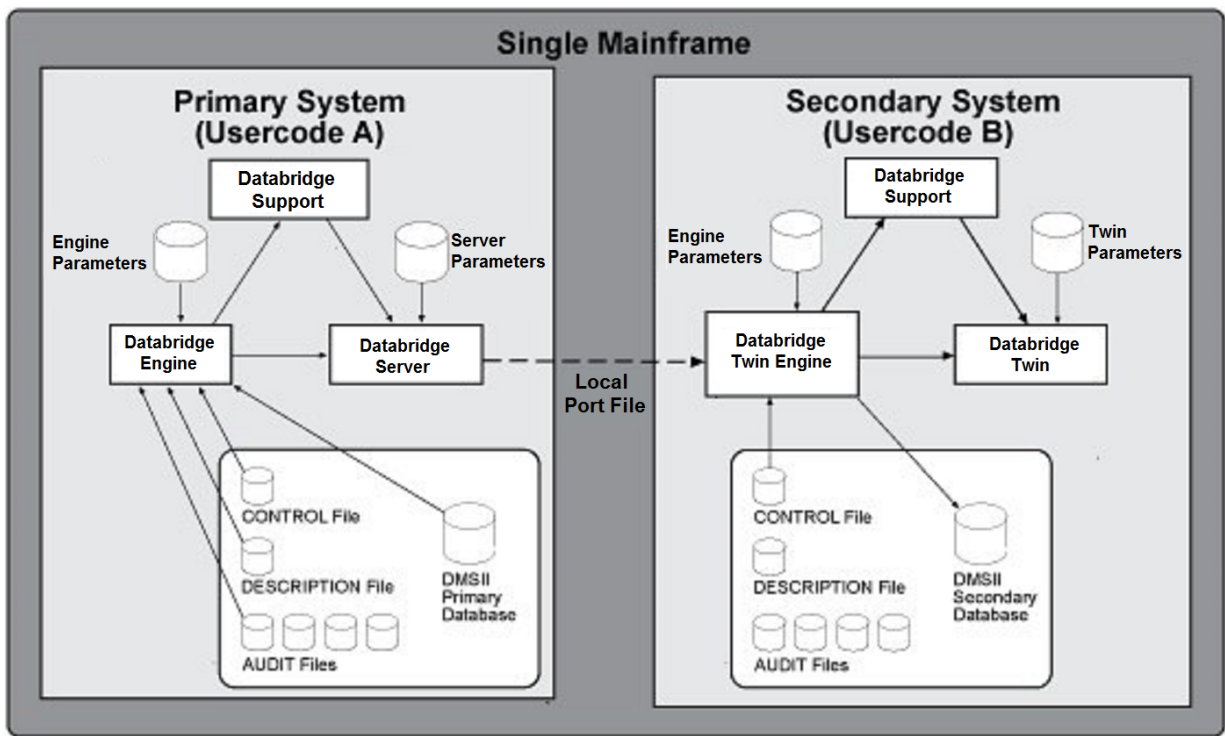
Single Mainframe

Primary System
(Usercode A)

Databridge Support

Engine Parameters

Server Parameters

Databridge Engine

Databridge Server

CONTROL File

DESCRIPTION File

AUDIT Files

DMSII Primary Database

Local Port File

Secondary System
(Usercode B)

Databridge Support

Engine Parameters

Twin Parameters

Databridge Twin Engine

Databridge Twin

CONTROL File

DESCRIPTION File

AUDIT Files

DMSII Secondary Database